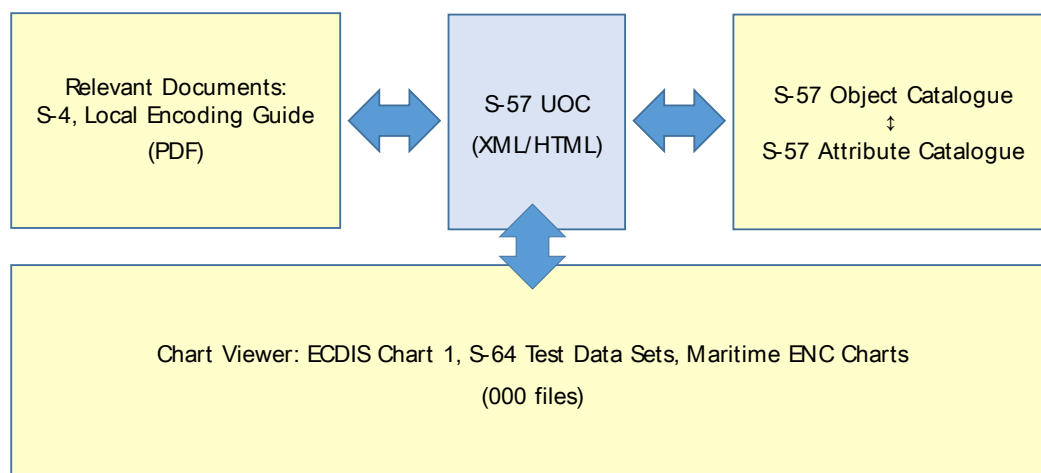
Relevant Documents:
S-4, Local Encoding Guide
(PDF)

S-57 UOC
(XML/HTML)

S-57 Object Catalogue
↕
S-57 Attribute Catalogue

Chart Viewer: ECDIS Chart 1, S-64 Test Data Sets, Maritime ENC Charts
(000 files)